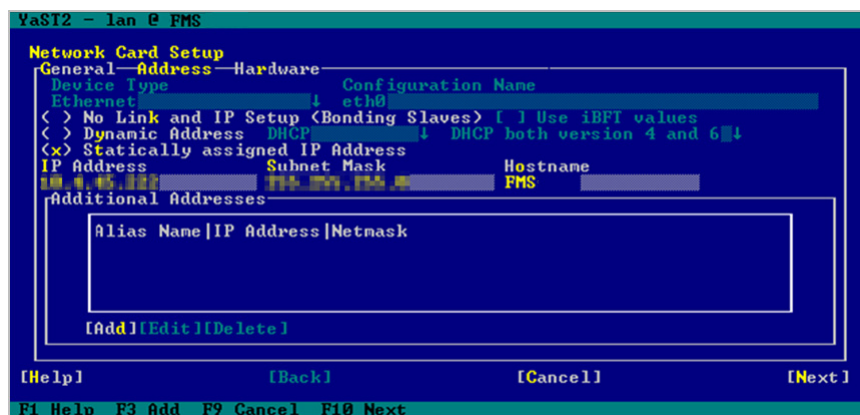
YaST2 - lan @ FMS

Network Card Setup
General Address Hardware
Device Type
Ethernet ↓
Configuration Name
eth0
( ) No Link and IP Setup (Bonding Slaves) [ ] Use iBFT values
( ) Dynamic Address DHCP ↓ DHCP both version 4 and 6 ↓
(x) Statically assigned IP Address
IP Address
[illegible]
Subnet Mask
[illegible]
Hostname
FMS
Additional Addresses
Alias Name|IP Address|Netmask

[Add][Edit][Delete]

[Help] [Back] [Cancel] [Next]
F1 Help F3 Add F9 Cancel F10 Next